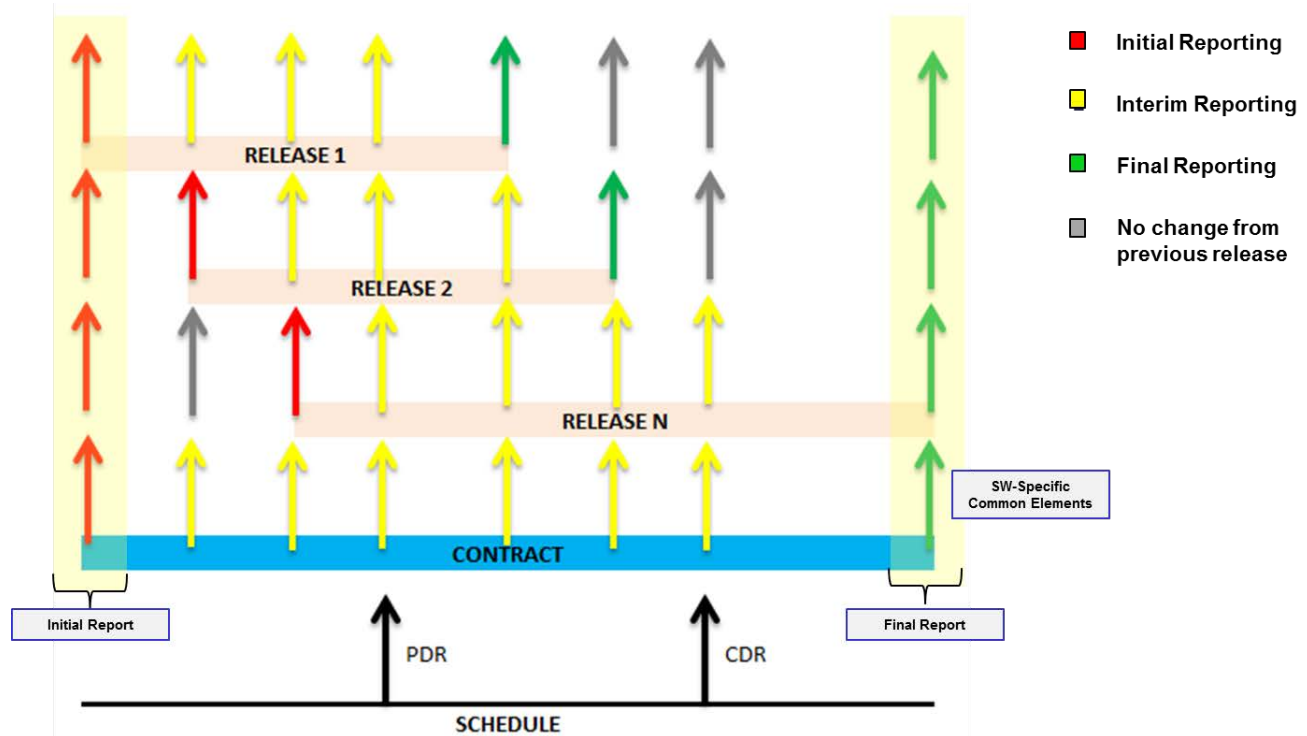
Initial Reporting

Interim Reporting

Final Reporting

No change from previous release

RELEASE 1

RELEASE 2

RELEASE N

SW-Specific Common Elements

CONTRACT

Initial Report

Final Report

PDR

CDR

SCHEDULE